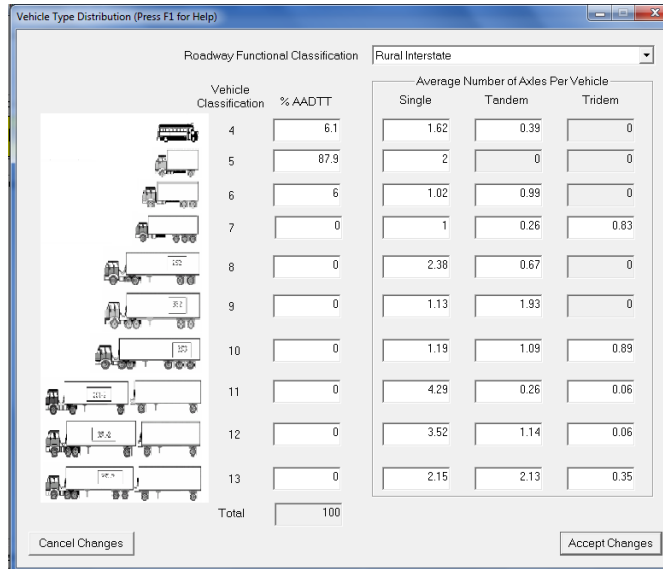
Vehicle Type Distribution (Press F1 for Help)

Roadway Functional Classification Rural Interstate

Average Number of Axles Per Vehicle

| Vehicle Classification | % AADTT | Single | Tandem | Tridem |
|---|---|---|---|---|
| 4 | 6.1 | 1.62 | 0.39 | 0 |
| 5 | 87.9 | 2 | 0 | 0 |
| 6 | 6 | 1.02 | 0.99 | 0 |
| 7 | 0 | 1 | 0.26 | 0.83 |
| 8 | 0 | 2.38 | 0.67 | 0 |
| 9 | 0 | 1.13 | 1.93 | 0 |
| 10 | 0 | 1.19 | 1.09 | 0.89 |
| 11 | 0 | 4.29 | 0.26 | 0.06 |
| 12 | 0 | 3.52 | 1.14 | 0.06 |
| 13 | 0 | 2.15 | 2.13 | 0.35 |
| Total | 100 | | | |

Cancel Changes

Accept Changes